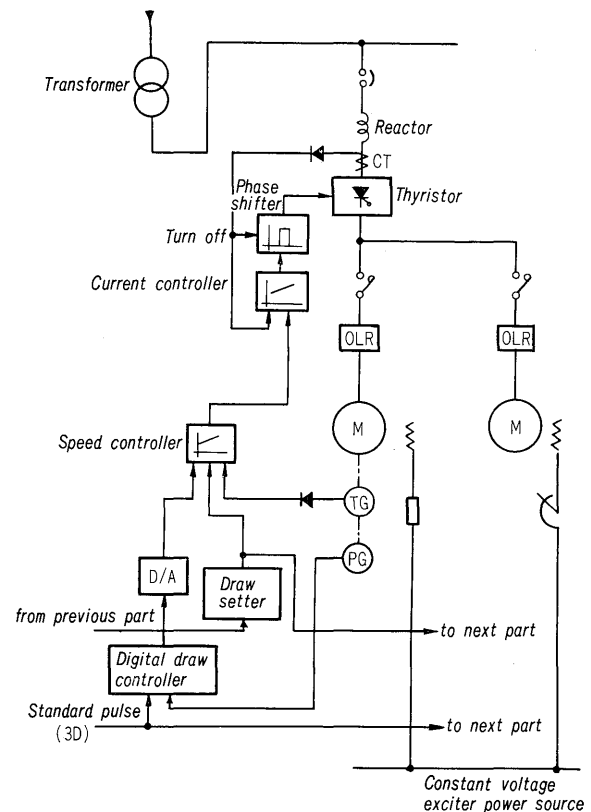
Transformer

Reactor

CT

Phase shifter

Thyristor

Turn off

Current controller

OLR

OLR

M

M

Speed controller

TG

PG

D/A

Draw setter

from previous part

to next part

Digital draw controller

Standard pulse (3D)

to next part

Constant voltage exciter power source